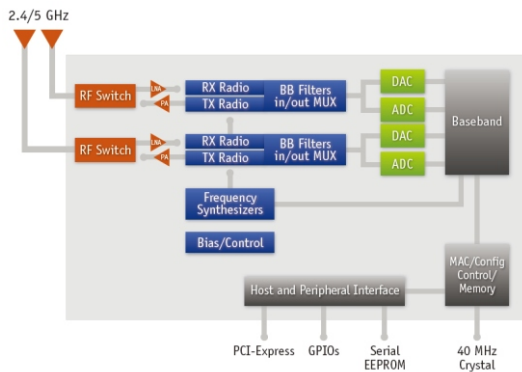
2.4/5 GHz

RF Switch
LNA
PA
RX Radio
TX Radio
BB Filters in/out MUX
DAC
ADC

RF Switch
LNA
PA
RX Radio
TX Radio
BB Filters in/out MUX
DAC
ADC

Baseband

Frequency Synthesizers

Bias/Control

MAC/Config Control/ Memory

Host and Peripheral Interface

PCI-Express
GPIOs
Serial EEPROM
40 MHz Crystal